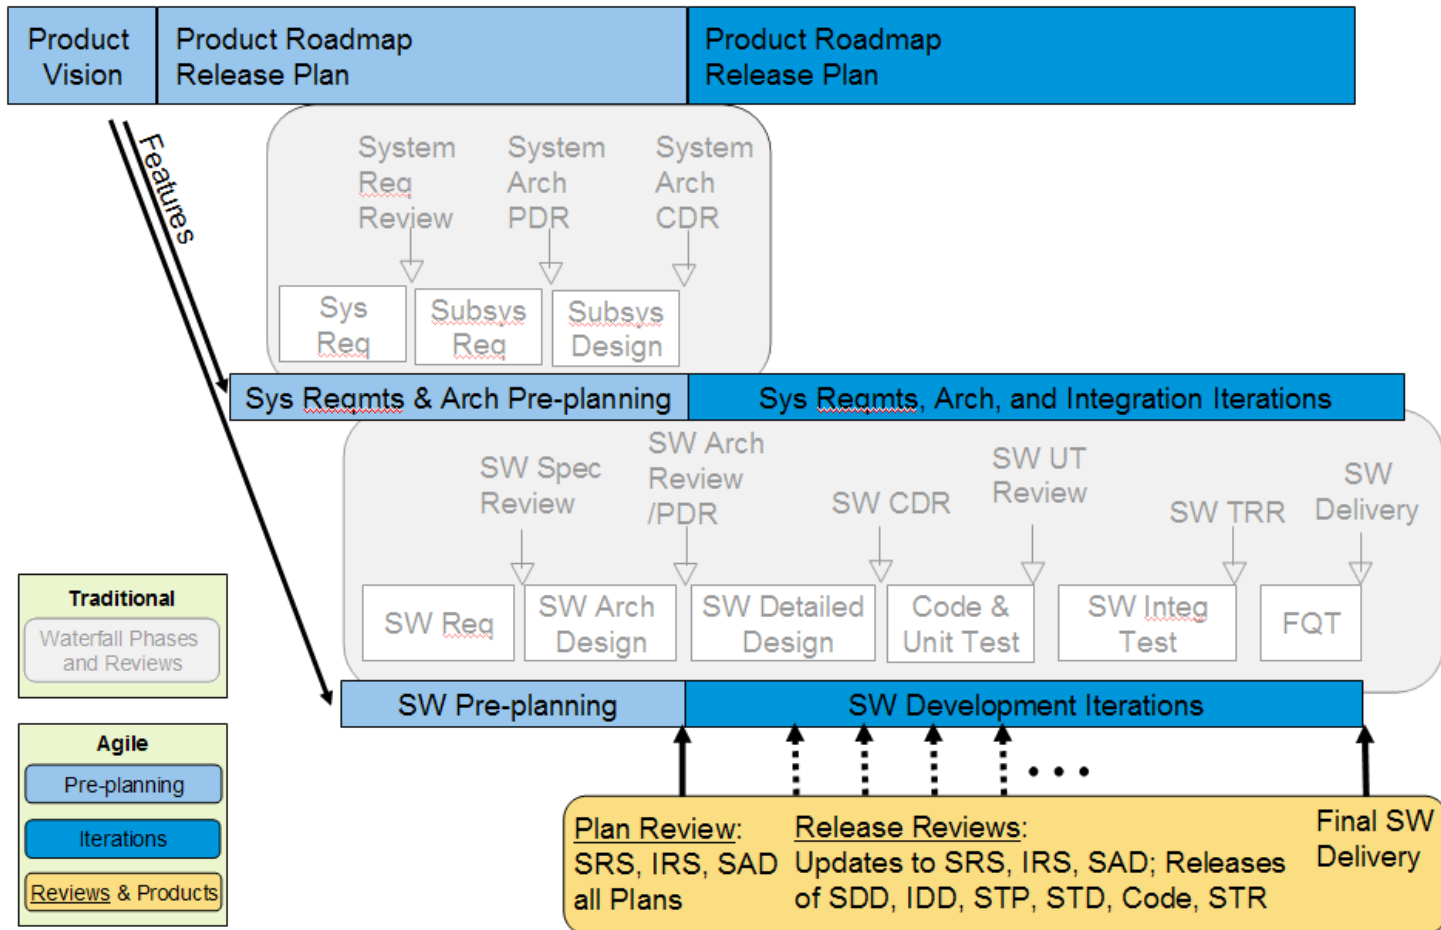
Product Vision

Product Roadmap Release Plan

Product Roadmap Release Plan

Features

System Req Review

System Arch PDR

System Arch CDR

Sys Req

Subsys Req

Subsys Design

Sys Reqmts & Arch Pre-planning

Sys Reqmts, Arch, and Integration Iterations

SW Spec Review

SW Arch Review /PDR

SW CDR

SW UT Review

SW TRR

SW Delivery

SW Req

SW Arch Design

SW Detailed Design

Code & Unit Test

SW Integ Test

FQT

Traditional

Waterfall Phases and Reviews

Agile

Pre-planning

Iterations

Reviews & Products

SW Pre-planning

SW Development Iterations

• • •

Plan Review: SRS, IRS, SAD all Plans

Release Reviews: Updates to SRS, IRS, SAD; Releases of SDD, IDD, STP, STD, Code, STR

Final SW Delivery